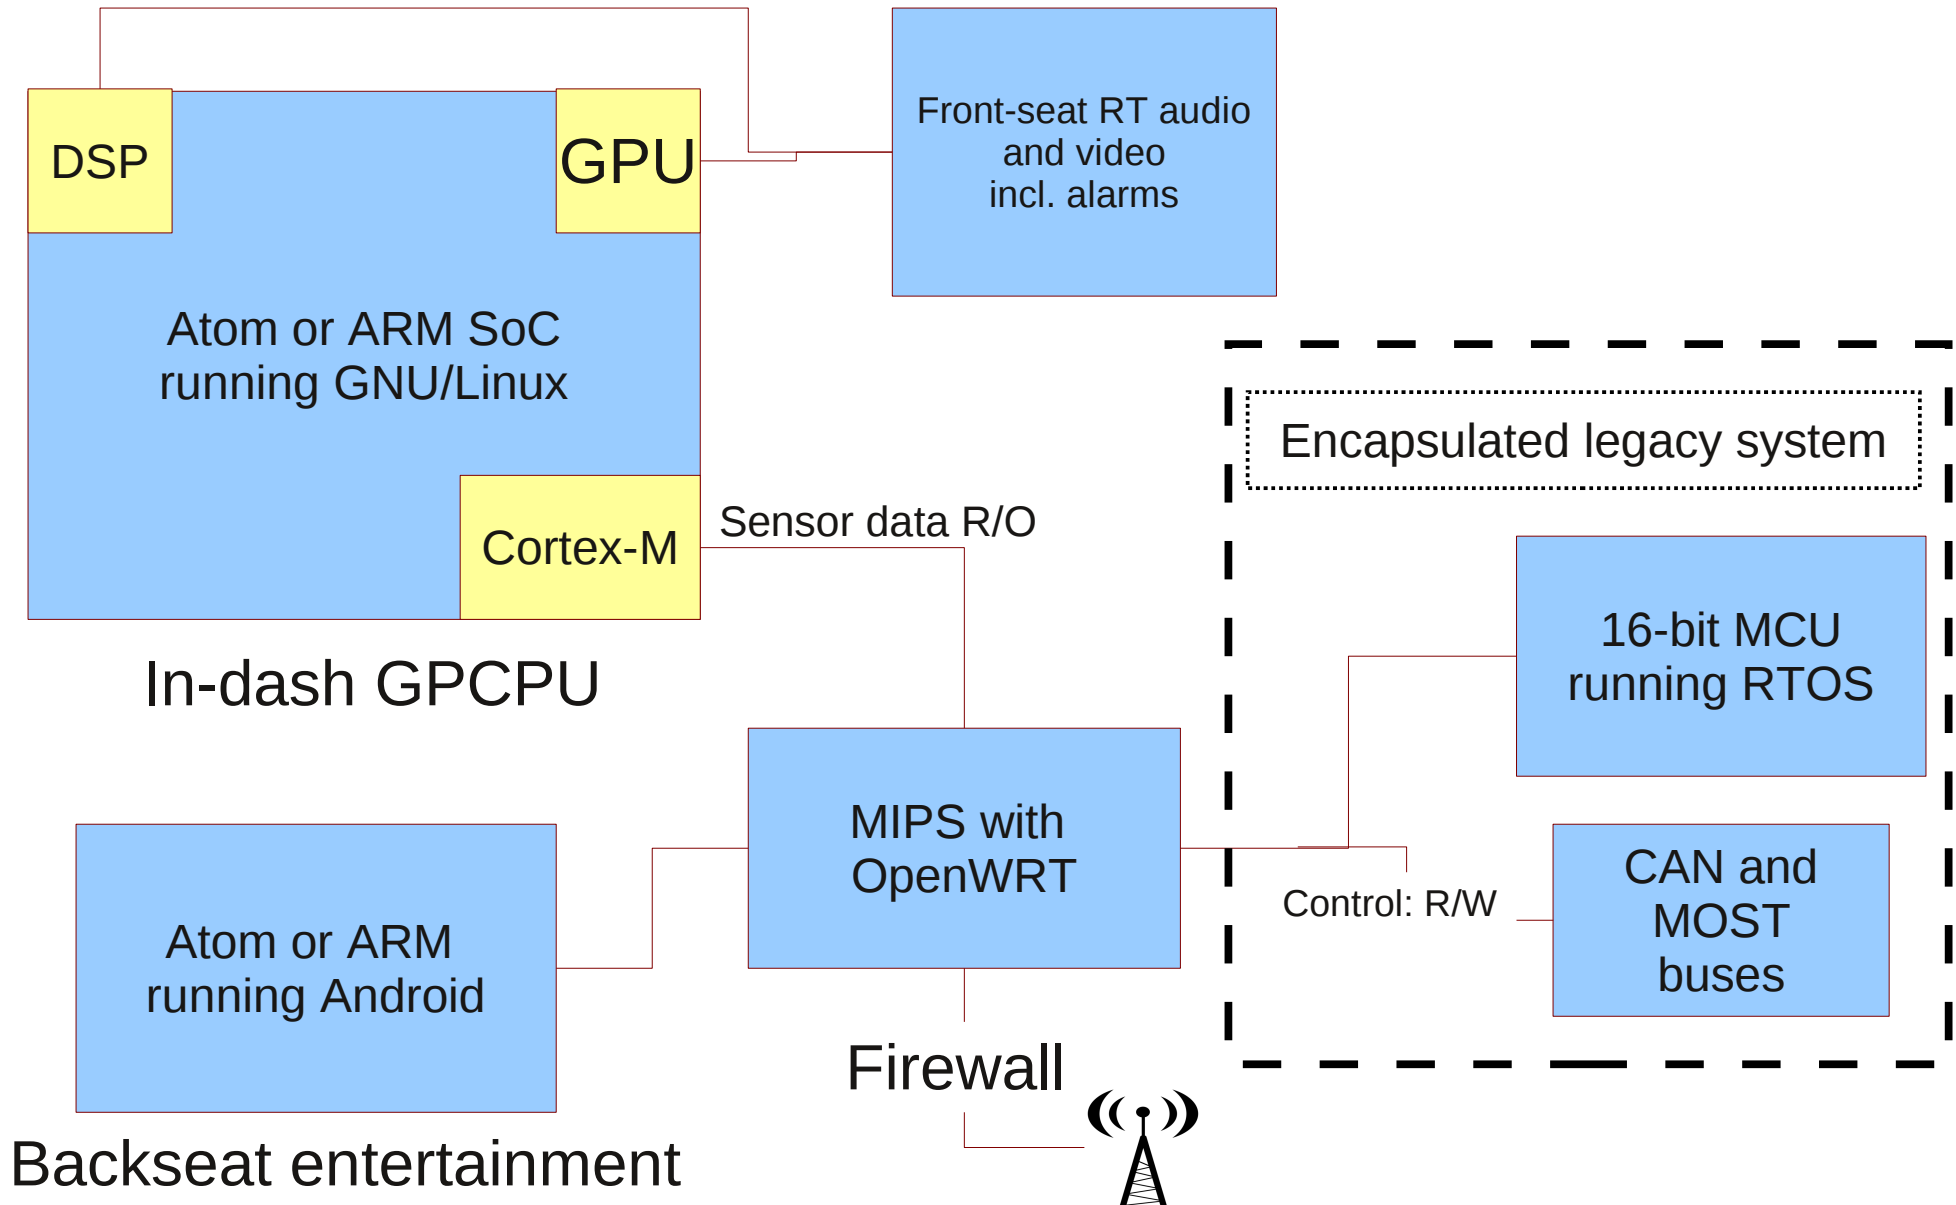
DSP

GPU

Front-seat RT audio and video incl. alarms

Atom or ARM SoC running GNU/Linux

Encapsulated legacy system

Cortex-M

Sensor data R/O

16-bit MCU running RTOS

In-dash GPCPU

MIPS with OpenWRT

CAN and MOST buses

Control: R/W

Atom or ARM running Android

Firewall

Backseat entertainment